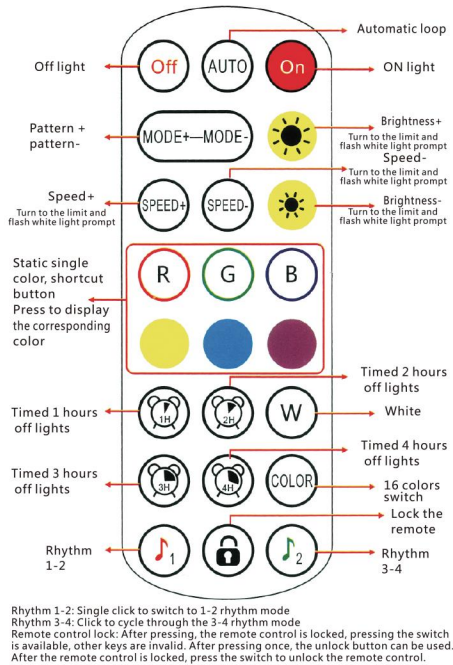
Automatic loop

Off light

Off

AUTO

On

ON light

Pattern + pattern-

MODE+—MODE-

Brightness+
Turn to the limit and flash white light prompt

Speed-
Turn to the limit and flash white light prompt

Speed+
Turn to the limit and flash white light prompt

SPEED+

SPEED-

Brightness-
Turn to the limit and flash white light prompt

Static single color, shortcut button
Press to display the corresponding color

R

G

B

Timed 2 hours off lights

Timed 1 hours off lights

1H

2H

W

White

Timed 4 hours off lights

Timed 3 hours off lights

3H

4H

COLOR

16 colors switch

Lock the remote

Rhythm 1-2

1

2

Rhythm 3-4

Rhythm 1-2: Single click to switch to 1-2 rhythm mode
Rhythm 3-4: Click to cycle through the 3-4 rhythm mode
Remote control lock: After pressing, the remote control is locked, pressing the switch is available, other keys are invalid. After pressing once, the unlock button can be used. After the remote control is locked, press the switch to unlock the remote control.